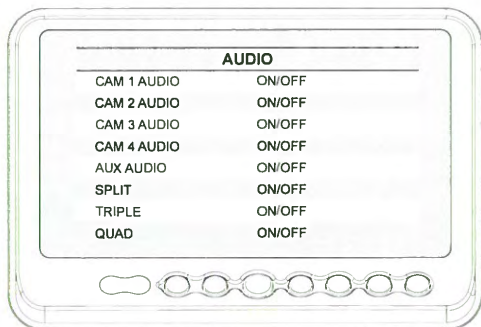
AUDIO

| | |
|---|---|
| CAM 1 AUDIO | ON/OFF |
| CAM 2 AUDIO | ON/OFF |
| CAM 3 AUDIO | ON/OFF |
| CAM 4 AUDIO | ON/OFF |
| AUX AUDIO | ON/OFF |
| SPLIT | ON/OFF |
| TRIPLE | ON/OFF |
| QUAD | ON/OFF |